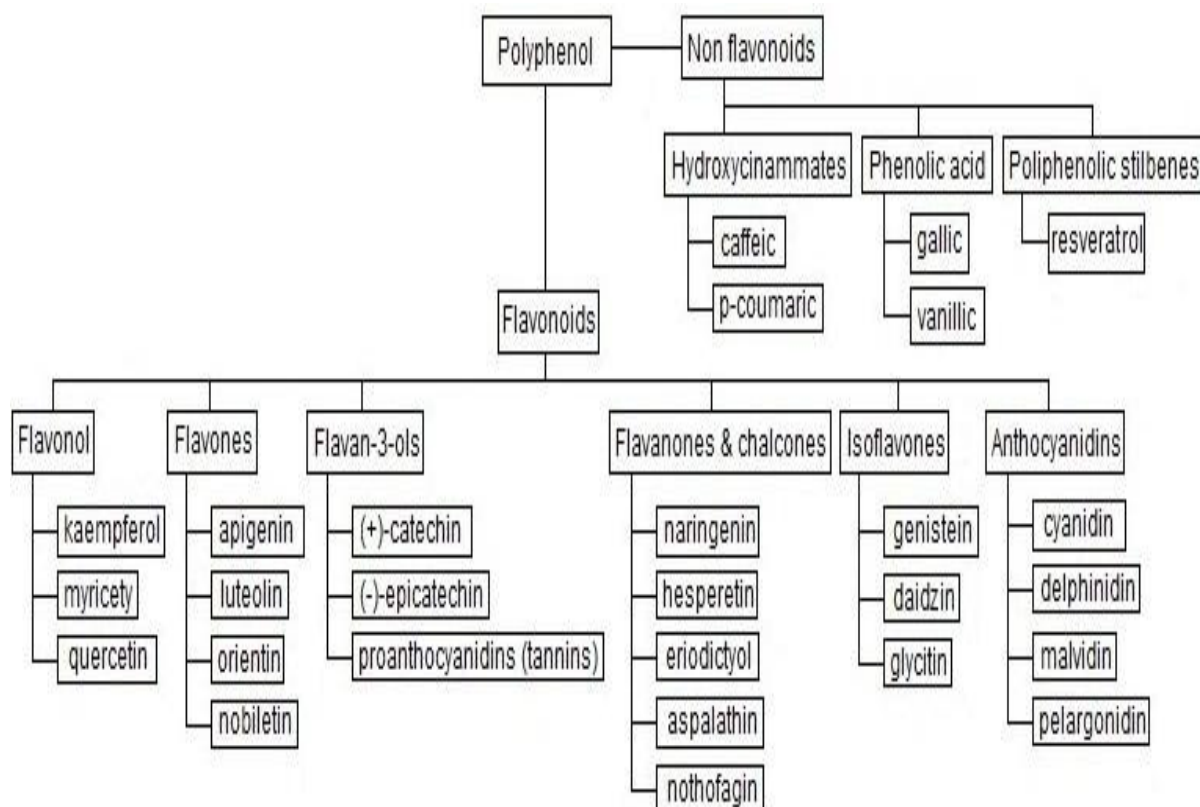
Polyphenol
Non flavonoids
Hydroxycinammates
caffeic
p-coumaric
Phenolic acid
gallic
vanillic
Poliphenolic stilbenes
resveratrol
Flavonoids
Flavonol
kaempferol
myricety
quercetin
Flavones
apigenin
luteolin
orientin
nobiletin
Flavan-3-ols
(+)-catechin
(-)-epicatechin
proanthocyanidins (tannins)
Flavanones & chalcones
naringenin
hesperetin
eriodictyol
aspalathin
nothofagin
Isoflavones
genistein
daidzin
glycitin
Anthocyanidins
cyanidin
delphinidin
malvidin
pelargonidin